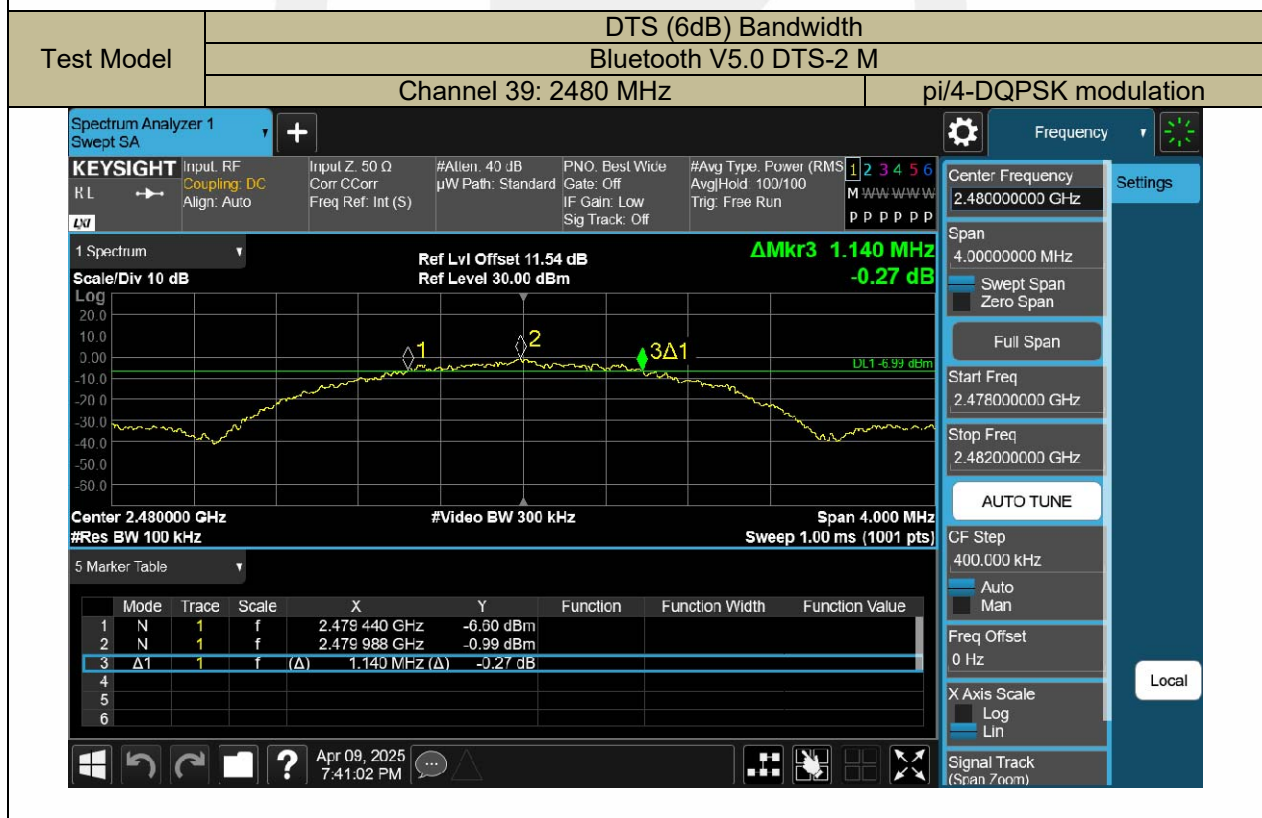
| Test Model | DTS (6dB) Bandwidth | |
|---|---|---|
| | Bluetooth V5.0 DTS-2 M | |
| | Channel 39: 2480 MHz | pi/4-DQPSK modulation |

Spectrum Analyzer 1
Swept SA

Frequency

KEYSIGHT
RL
Input: RF
Coupling: DC
Align: Auto
Input Z: 50 Ω
Corr CCorr
Freq Ref: Int (S)
#Atten: 40 dB
µW Path: Standard
PNO: Best Wide
Gate: Off
IF Gain: Low
Sig Track: Off
#Avg Type: Power (RMS)
Avg|Hold: 100/100
Trig: Free Run
1 2 3 4 5 6
M WWWWW
P P P P P P

1 Spectrum
Scale/Div 10 dB
Log
Ref Lvl Offset 11.54 dB
Ref Level 30.00 dBm
ΔMkr3 1.140 MHz
-0.27 dB

20.0
10.0
0.00
-10.0
-20.0
-30.0
-40.0
-50.0
-60.0

1
2
3Δ1
DL1 -6.99 dBm

Center 2.480000 GHz
#Res BW 100 kHz
#Video BW 300 kHz
Span 4.000 MHz
Sweep 1.00 ms (1001 pts)

5 Marker Table

| | Mode | Trace | Scale | X | Y | Function | Function Width | Function Value |
|---|---|---|---|---|---|---|---|---|
| 1 | N | 1 | f | 2.479 440 GHz | -6.60 dBm | | | |
| 2 | N | 1 | f | 2.479 988 GHz | -0.99 dBm | | | |
| 3 | Δ1 | 1 | f (Δ) | 1.140 MHz (Δ) | -0.27 dB | | | |
| 4 | | | | | | | | |
| 5 | | | | | | | | |
| 6 | | | | | | | | |

Apr 09, 2025
7:41:02 PM

Center Frequency
2.480000000 GHz
Settings
Span
4.00000000 MHz
Swept Span
Zero Span
Full Span
Start Freq
2.478000000 GHz
Stop Freq
2.482000000 GHz
AUTO TUNE
CF Step
400.000 kHz
Auto
Man
Freq Offset
0 Hz
Local
X Axis Scale
Log
Lin
Signal Track
(Span Zoom)